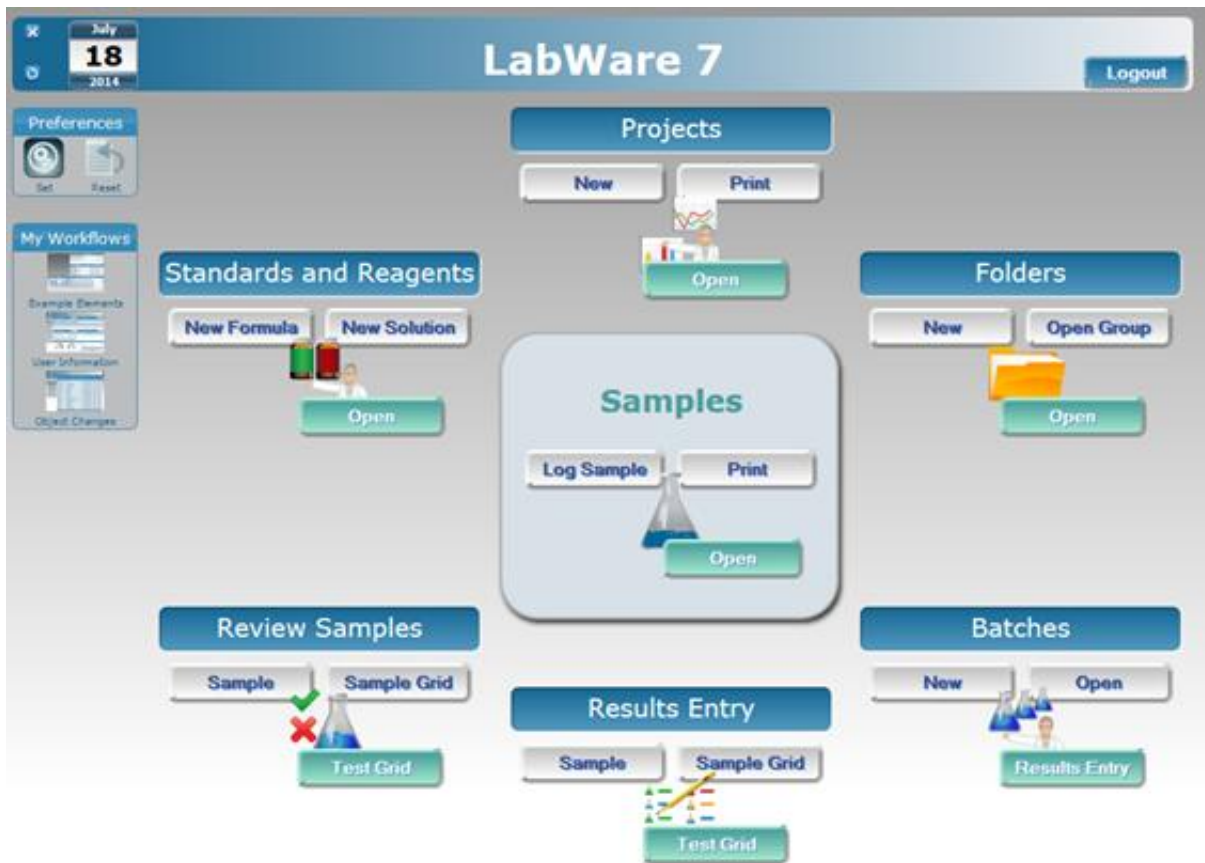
July
18
2014

LabWare 7

Logout

Preferences
Set
Reset

My Workflows
Example Elements
User Information
Object Changes

Projects
New
Print
Open

Standards and Reagents
New Formula
New Solution
Open

Folders
New
Open Group
Open

Samples
Log Sample
Print
Open

Review Samples
Sample
Sample Grid
Test Grid

Results Entry
Sample
Sample Grid
Test Grid

Batches
New
Open
Results Entry